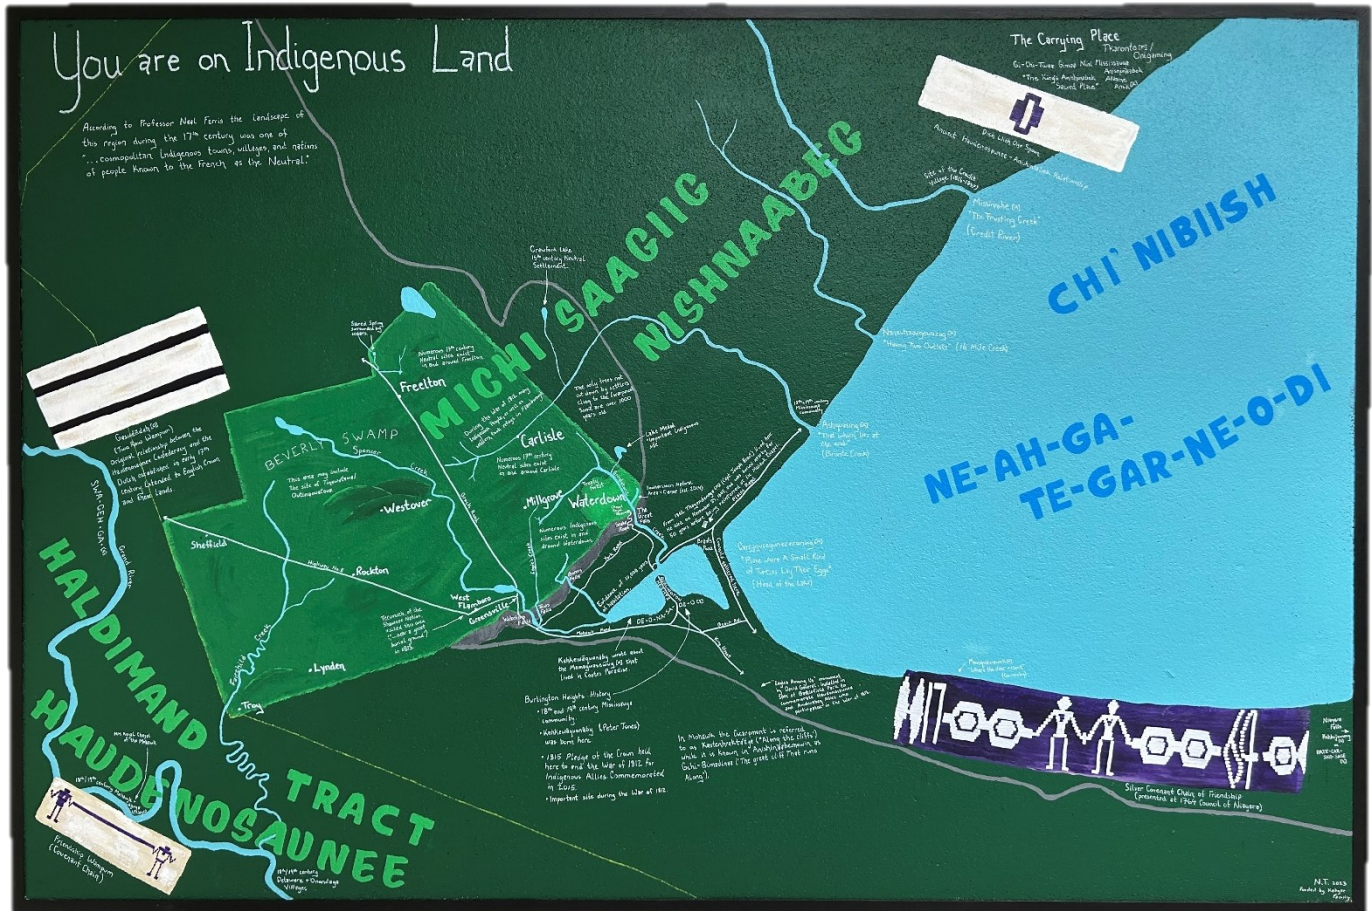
You are on Indigenous Land

According to Professor Neal Ferris the landscape of this region during the 17th century was one of "...cosmopolitan Indigenous towns, villages, and nations of people known to the French as the Neutral."

The Carrying Place
Tkaronto/Gichi-Onigaming
Gi-Chi-Tiwe Gimaa Nini Mississauga Anishinaabe
"The Kings Ambassador Sacred Place"
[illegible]

Dish With One Spoon
Ancient Haudenosaunee - Anishinaabe Relationship

Site of the Credit Village (1826-1847)

Missinihe (O)
"The Trusting Creek"
(Credit River)

CHI NIBIISH

NE-AH-GA-TE-GAR-NE-O-DI

MICHI SAAGIIG NISHNAABEG

Crawford Lake
15th century Neutral Settlement

Sacred Spring
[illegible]

Numerous 17th century Neutral sites exist in and around Freelton

Freelton

During the War of 1812 many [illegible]

The only trees not cut down by settlers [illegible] over 1000 years old

Carlisle

Numerous 17th century Neutral sites exist in and around Carlisle

Lake Medad
"Important Indigenous site"

Nawashkamigwaazag (O)
"Having Two Outlets" (16 Mile Creek)

Aabaajiwan (O)
"The Whale lies at the mouth"
(Bronte Creek)

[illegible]

BEVERLY SWAMP

Spencer Creek

This area may include the site of Tiyendenaga Outingamingo

Westover

Millgrove

Waterdown

Numerous Indigenous sites exist in and around Waterdown

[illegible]

Sheffield

Highway No 8

Rockton

West Flamborough

Greensville

Remains of the Shawnee Nation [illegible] 1825

Fairchild Creek

Lynden

Troy

Gaswéhdah (O)
(Two Row Wampum)
Original relationship between the Haudenosaunee Confederacy and the Dutch Colonisers in early 17th century. Extended to English Crown and Treaty Lands

SWA-OEH-GA (O)
Grand River

HALDIMAND TRACT

HAUDENOSAUNEE

Mohawk Chapel of the Mohawk

18th/19th century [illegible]

18th/19th century Delaware + Onondaga Villages

Friendship Wampum (Covenant Chain)

Evidence of 10,000 years of habitation

DE-O-NO-SA-DE

Kahkewaquonaby wrote about the Mississauga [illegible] lived in Cootes Paradise

Burlington Heights History
• 18th and 19th century Mississauga community
• Kahkewaquonaby (Peter Jones) was born here.
• 1815 Pledge of the Crown held here to end the War of 1812 for Indigenous Allies Commemorated in 2015.
• Important site during the War of 1812.

In Mohawk the Escarpment is referred to as Kastenhrakté:ke ("Along the cliffs") while it is known in Anishinaabemowin as Gchi-Bimaadinaa ("The great cliff that runs Along").

Gaagaagiwasinsabikag (O)
"Place Where A Small Kind of Turtle Lay Their Eggs"
(Head of the Lake)

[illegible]

Silver Covenant Chain of Friendship
(presented at 1764 Council of Niagara)

Niagara Falls
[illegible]

N.T. 2023
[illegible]